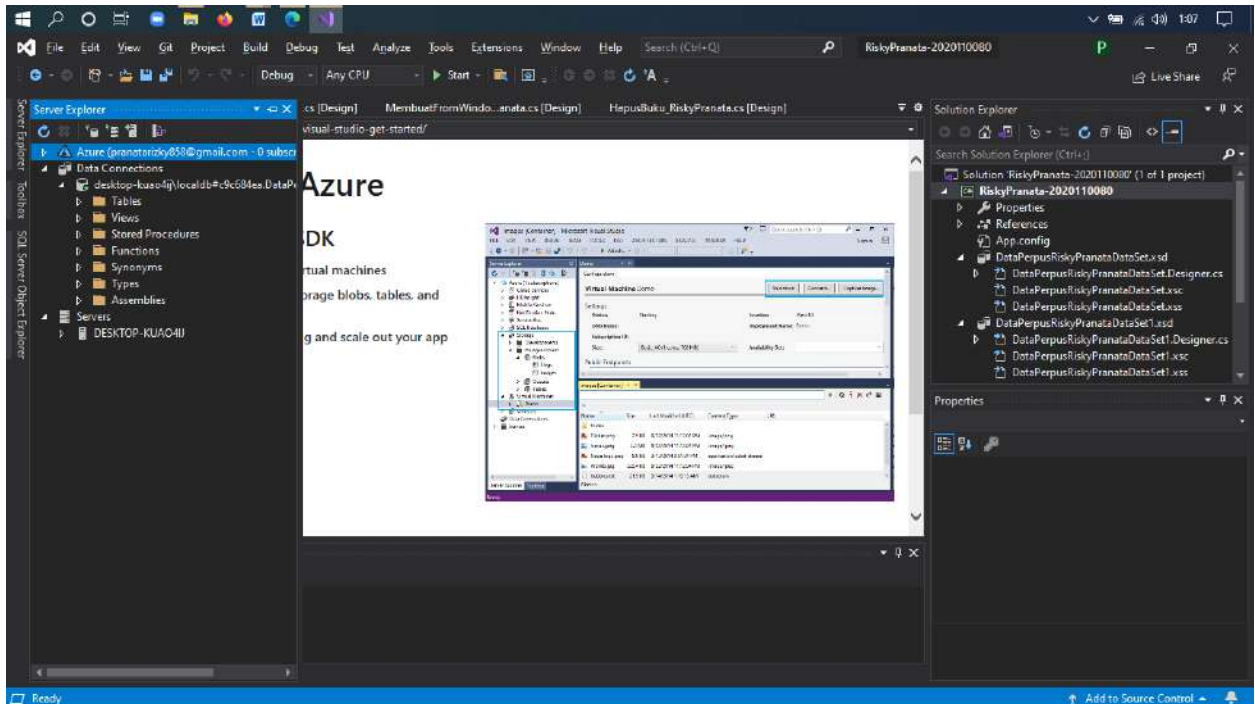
1:07

File Edit View Git Project Build Debug Test Analyze Tools Extensions Window Help Search (Ctrl+Q)

RiskyPranata-2020110080

P

Debug Any CPU Start

Live Share

Server Explorer

Azure (pranatarizky858@gmail.com - 0 subscr

Data Connections

desktop-kuao4ij\localdb#c9c684ea.DataP

Tables

Views

Stored Procedures

Functions

Synonyms

Types

Assemblies

Servers

DESKTOP-KUAO4IJ

.cs [Design] MembuatFromWindo...anata.cs [Design] HapusBuku_RiskyPranata.cs [Design]

visual-studio-get-started/

Azure

DK

rtual machines

rage blobs, tables, and

g and scale out your app

Virtual Machine Demo

Solution Explorer

Search Solution Explorer (Ctrl+;)

Solution 'RiskyPranata-2020110080' (1 of 1 project)

RiskyPranata-2020110080

Properties

References

App.config

DataPerpusRiskyPranataDataSet.xsd

DataPerpusRiskyPranataDataSet.Designer.cs

DataPerpusRiskyPranataDataSet.xsc

DataPerpusRiskyPranataDataSet.xss

DataPerpusRiskyPranataDataSet1.xsd

DataPerpusRiskyPranataDataSet1.Designer.cs

DataPerpusRiskyPranataDataSet1.xsc

DataPerpusRiskyPranataDataSet1.xss

Properties

Server Explorer Toolbox SQL Server Object Explorer

Ready

Add to Source Control